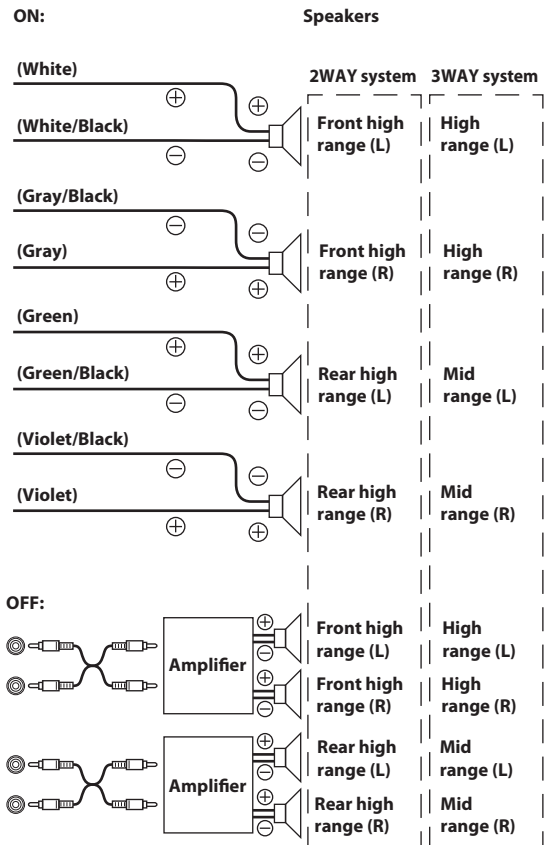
ON:

Speakers

2WAY system

3WAY system

(White)

$\oplus$

$\oplus$

(White/Black)

$\ominus$

$\ominus$

Front high range (L)

High range (L)

(Gray/Black)

$\ominus$

$\ominus$

(Gray)

$\oplus$

$\oplus$

Front high range (R)

High range (R)

(Green)

$\oplus$

$\oplus$

(Green/Black)

$\ominus$

$\ominus$

Rear high range (L)

Mid range (L)

(Violet/Black)

$\ominus$

$\ominus$

(Violet)

$\oplus$

$\oplus$

Rear high range (R)

Mid range (R)

OFF:

Amplifier

$\oplus$ $\ominus$

Front high range (L)

High range (L)

$\oplus$ $\ominus$

Front high range (R)

High range (R)

Amplifier

$\oplus$ $\ominus$

Rear high range (L)

Mid range (L)

$\oplus$ $\ominus$

Rear high range (R)

Mid range (R)